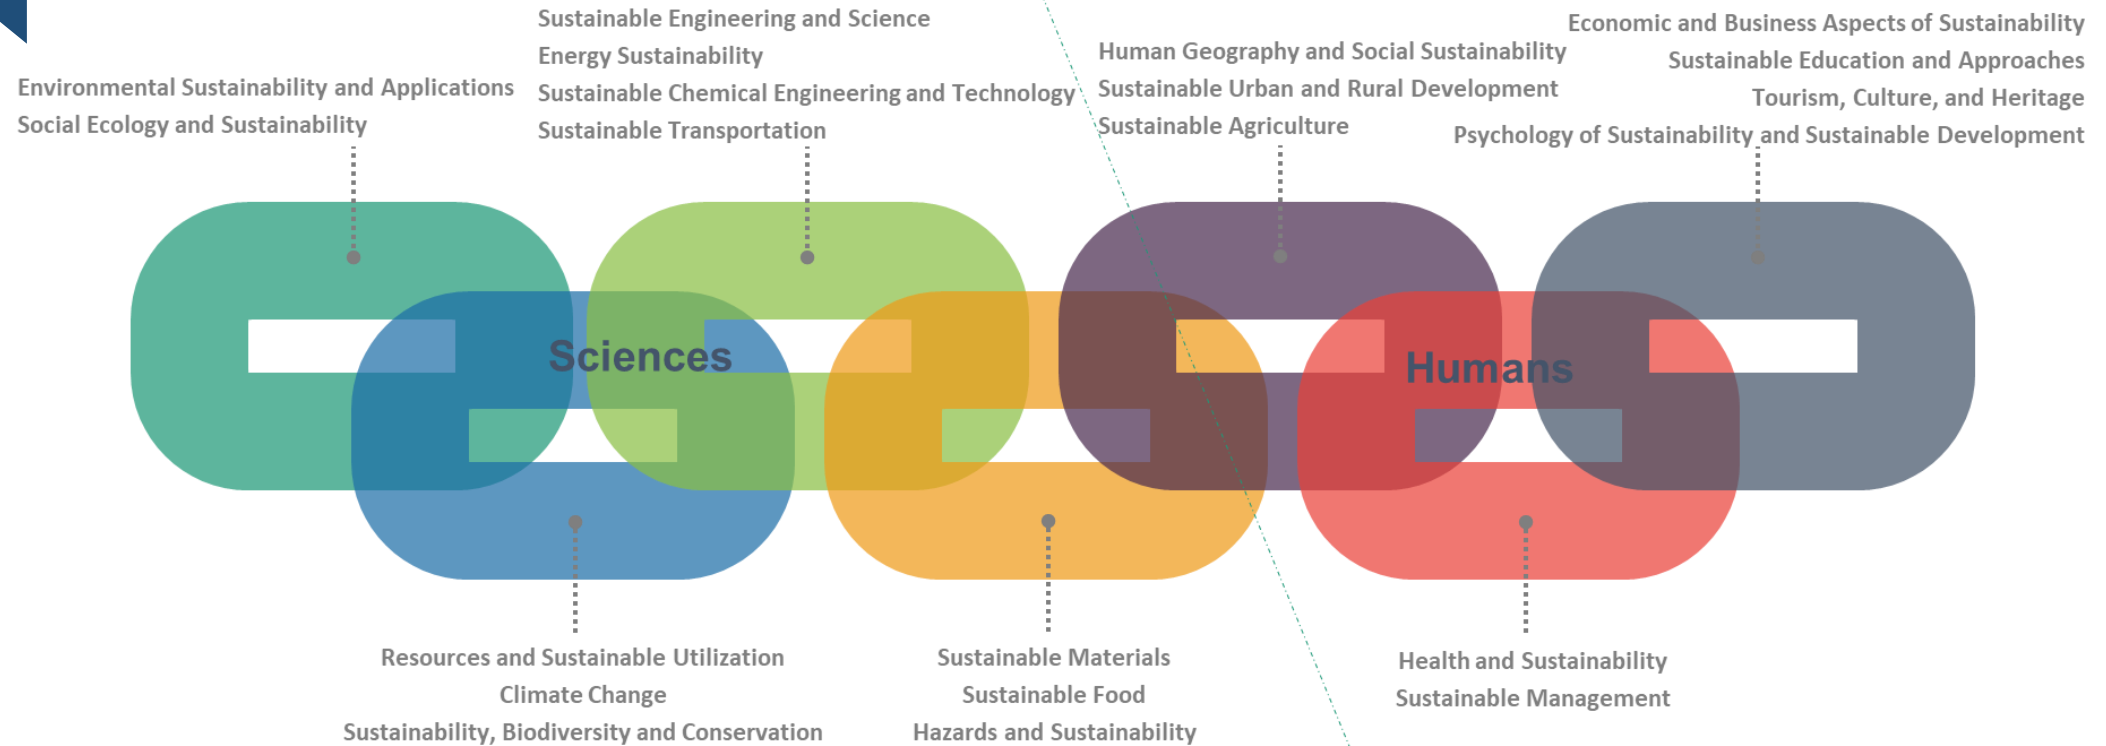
Environmental Sustainability and Applications
Social Ecology and Sustainability

Sustainable Engineering and Science
Energy Sustainability
Sustainable Chemical Engineering and Technology
Sustainable Transportation

Human Geography and Social Sustainability
Sustainable Urban and Rural Development
Sustainable Agriculture

Economic and Business Aspects of Sustainability
Sustainable Education and Approaches
Tourism, Culture, and Heritage
Psychology of Sustainability and Sustainable Development

Sciences

Humans

Resources and Sustainable Utilization
Climate Change
Sustainability, Biodiversity and Conservation

Sustainable Materials
Sustainable Food
Hazards and Sustainability

Health and Sustainability
Sustainable Management